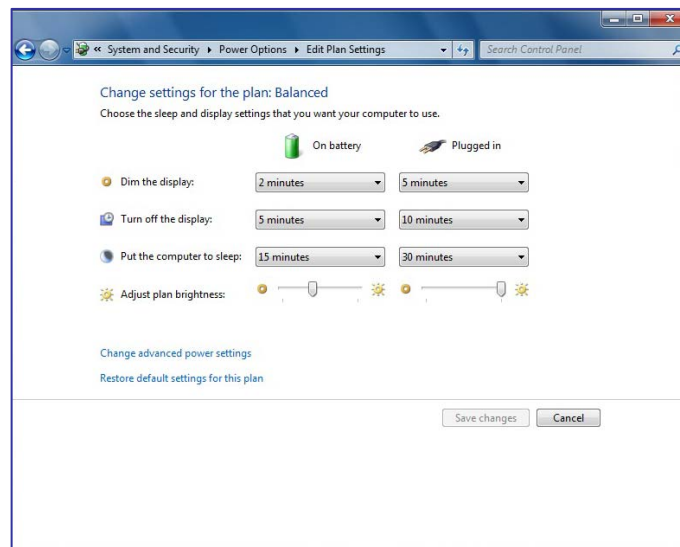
« System and Security ▸ Power Options ▸ Edit Plan Settings

Search Control Panel

Change settings for the plan: Balanced

Choose the sleep and display settings that you want your computer to use.

| | On battery | Plugged in |
|---|---|---|
| Dim the display: | 2 minutes | 5 minutes |
| Turn off the display: | 5 minutes | 10 minutes |
| Put the computer to sleep: | 15 minutes | 30 minutes |
| Adjust plan brightness: | | |

Change advanced power settings

Restore default settings for this plan

Save changes Cancel